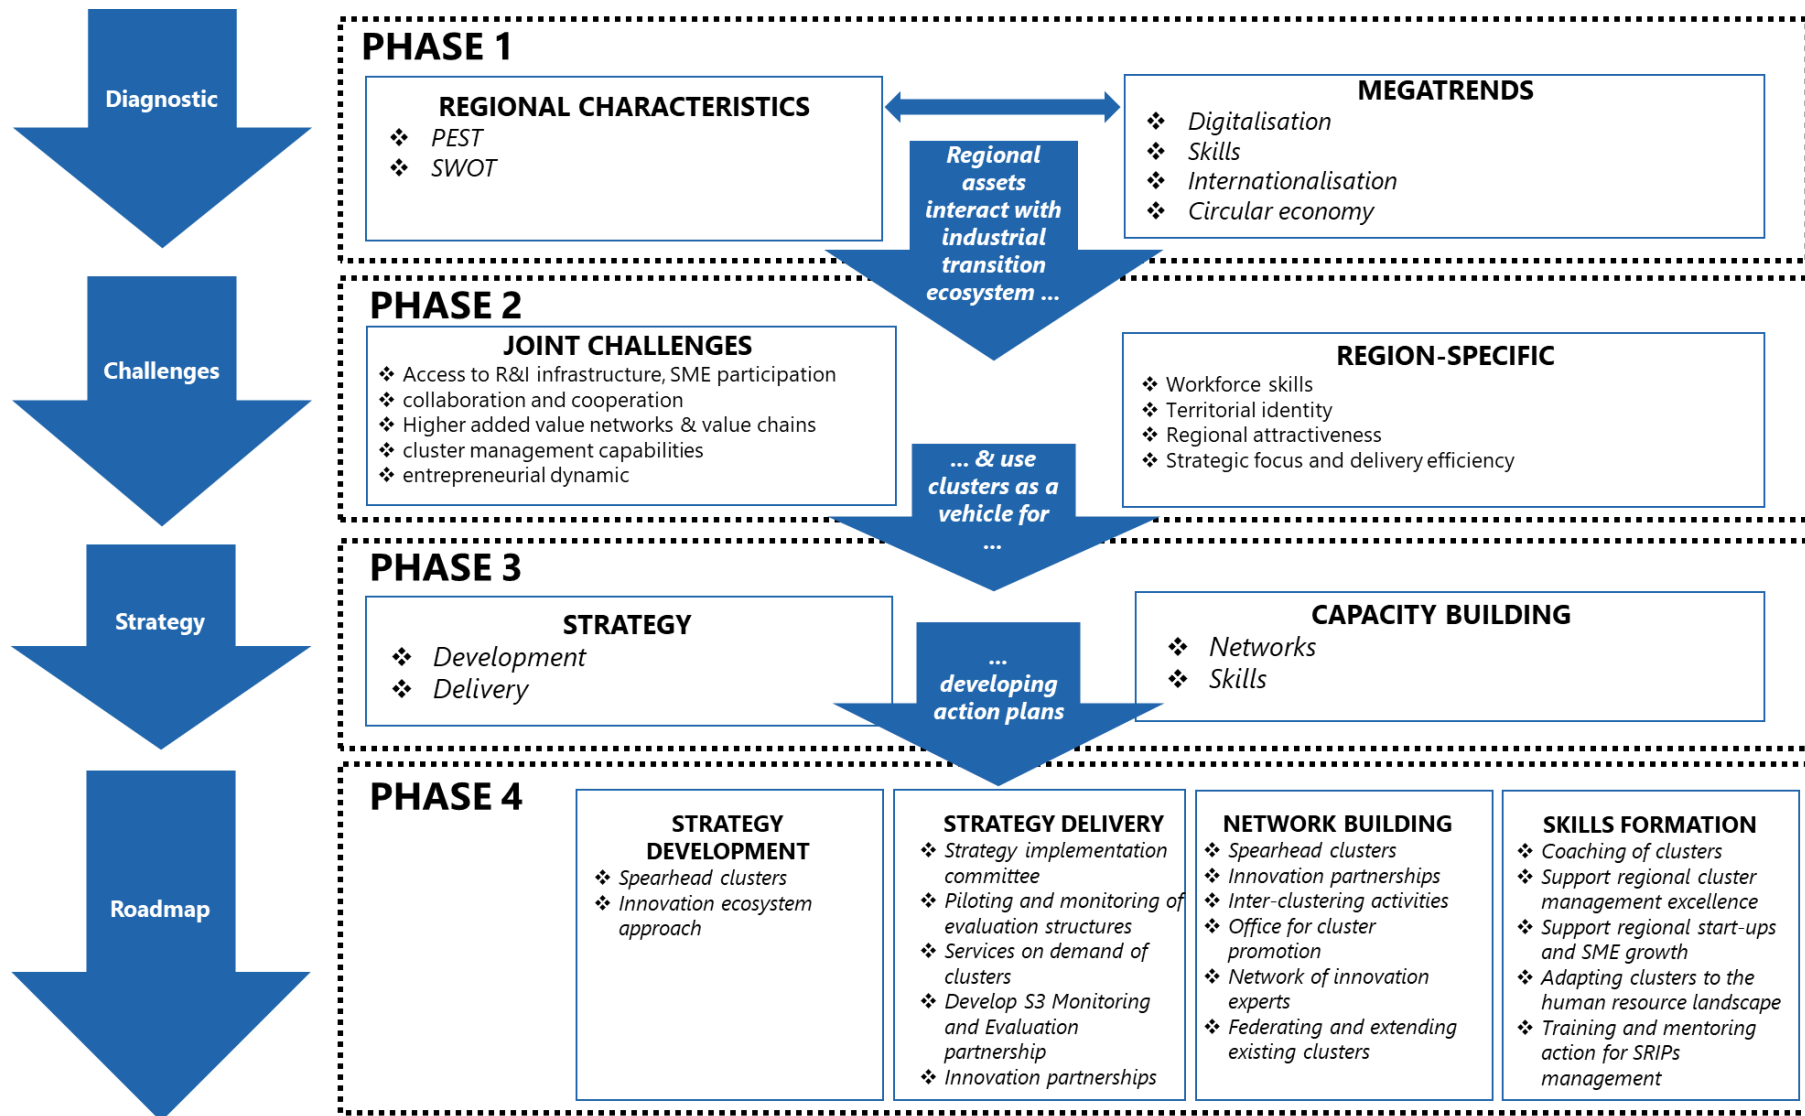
Diagnostic

PHASE 1

REGIONAL CHARACTERISTICS
❖ PEST
❖ SWOT

Regional assets interact with industrial transition ecosystem ...

MEGATRENDS
❖ Digitalisation
❖ Skills
❖ Internationalisation
❖ Circular economy

Challenges

PHASE 2

JOINT CHALLENGES
❖ Access to R&I infrastructure, SME participation
❖ collaboration and cooperation
❖ Higher added value networks & value chains
❖ cluster management capabilities
❖ entrepreneurial dynamic

... & use clusters as a vehicle for ...

REGION-SPECIFIC
❖ Workforce skills
❖ Territorial identity
❖ Regional attractiveness
❖ Strategic focus and delivery efficiency

Strategy

PHASE 3

STRATEGY
❖ Development
❖ Delivery

... developing action plans

CAPACITY BUILDING
❖ Networks
❖ Skills

Roadmap

PHASE 4

STRATEGY DEVELOPMENT
❖ Spearhead clusters
❖ Innovation ecosystem approach

STRATEGY DELIVERY
❖ Strategy implementation committee
❖ Piloting and monitoring of evaluation structures
❖ Services on demand of clusters
❖ Develop S3 Monitoring and Evaluation partnership
❖ Innovation partnerships

NETWORK BUILDING
❖ Spearhead clusters
❖ Innovation partnerships
❖ Inter-clustering activities
❖ Office for cluster promotion
❖ Network of innovation experts
❖ Federating and extending existing clusters

SKILLS FORMATION
❖ Coaching of clusters
❖ Support regional cluster management excellence
❖ Support regional start-ups and SME growth
❖ Adapting clusters to the human resource landscape
❖ Training and mentoring action for SRIPs management